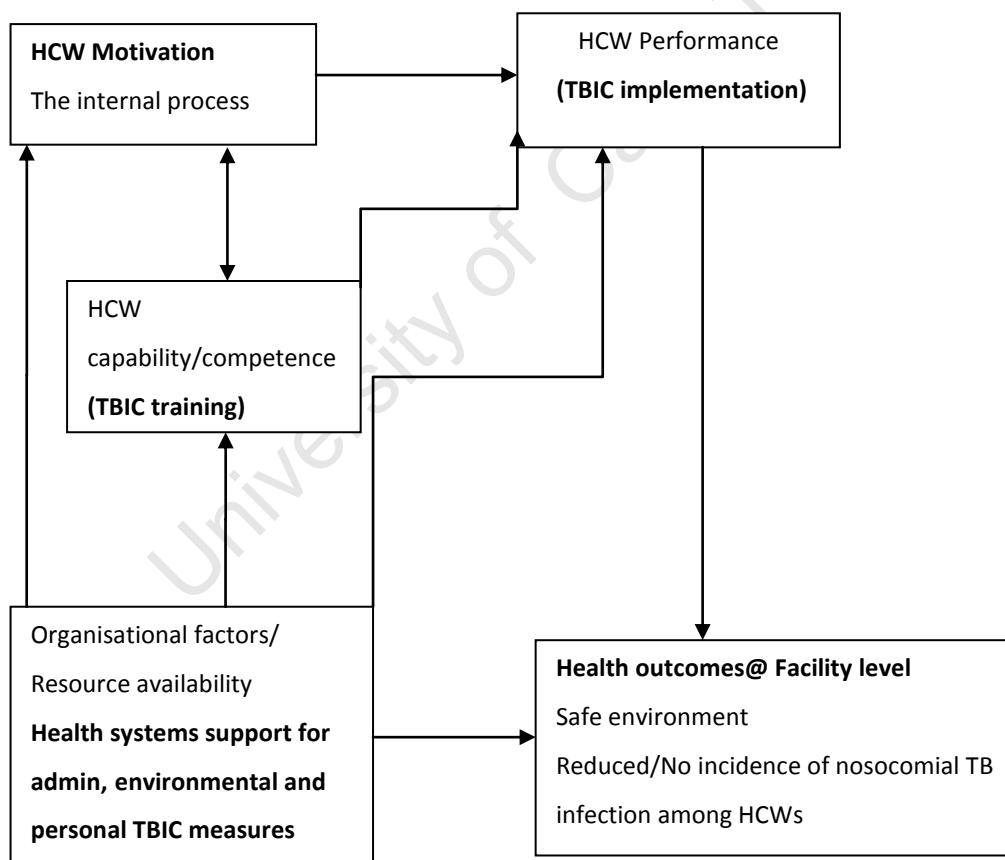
HCW Motivation
The internal process

HCW Performance
(TBIC implementation)

HCW
capability/competence
(TBIC training)

Organisational factors/
Resource availability
Health systems support for admin, environmental and personal TBIC measures

Health outcomes@ Facility level
Safe environment
Reduced/No incidence of nosocomial TB infection among HCWs

University of Cape Town